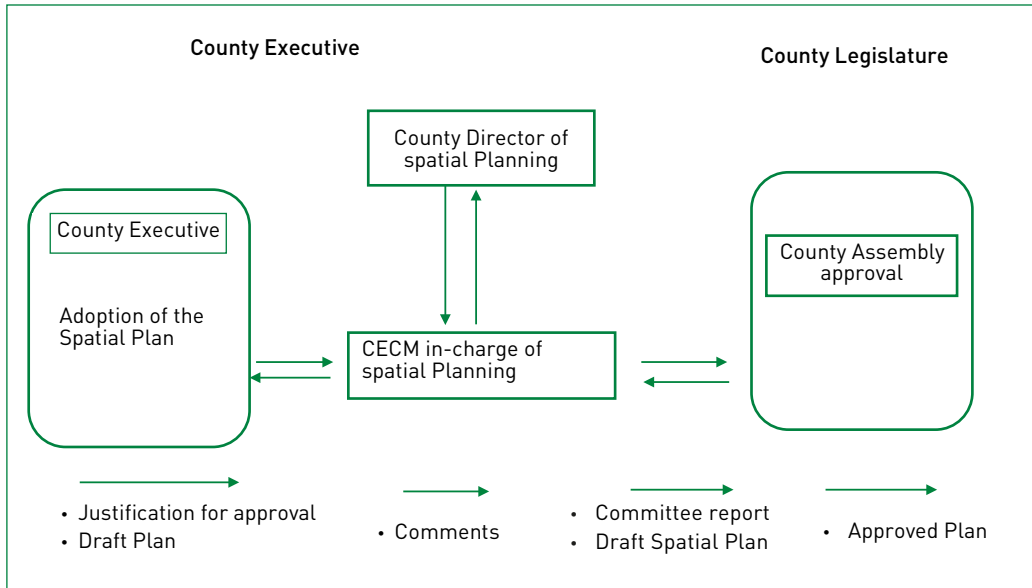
County Executive

County Legislature

County Director of spatial Planning

County Executive

Adoption of the Spatial Plan

CECM in-charge of spatial Planning

County Assembly approval

• Justification for approval
• Draft Plan

• Comments

• Committee report
• Draft Spatial Plan

• Approved Plan